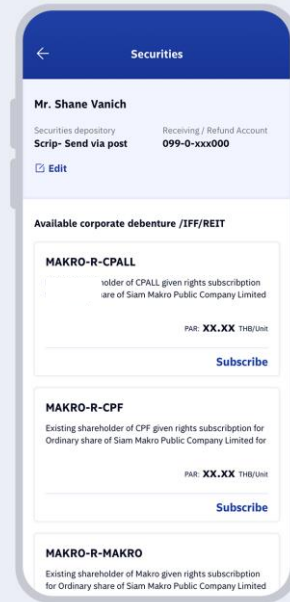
Securities

Mr. Shane Vanich

Securities depository
Scrip- Send via post

Receiving / Refund Account
099-0-xxx000

Edit

Available corporate debenture /IFF/REIT

MAKRO-R-CPALL

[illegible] holder of CPALL given rights subscribption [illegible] share of Siam Makro Public Company Limited

PAR: XX.XX THB/Unit

Subscribe

MAKRO-R-CPF

Existing shareholder of CPF given rights subscribption for Ordinary share of Siam Makro Public Company Limited for

PAR: XX.XX THB/Unit

Subscribe

MAKRO-R-MAKRO

Existing shareholder of Makro given rights subscribption for Ordinary share of Siam Makro Public Company Limited